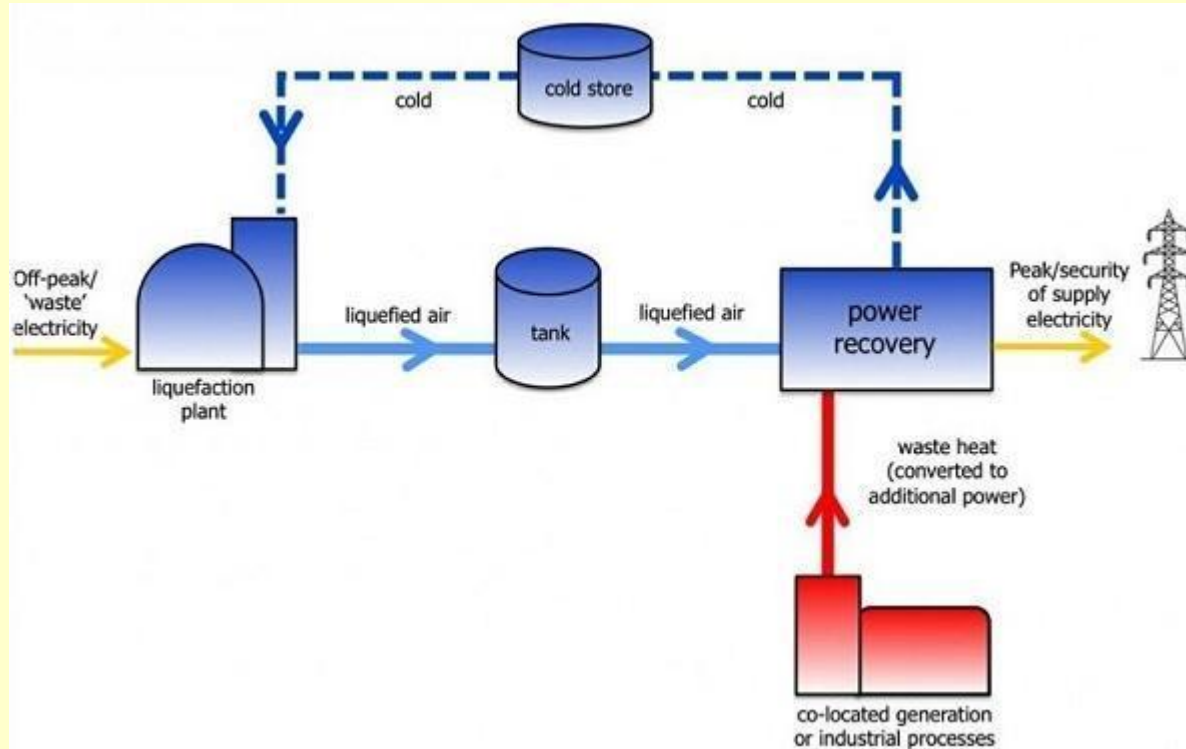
cold store

cold

cold

Off-peak/ 'waste' electricity

liquefaction plant

liquefied air

tank

liquefied air

power recovery

Peak/security of supply electricity

waste heat (converted to additional power)

co-located generation or industrial processes